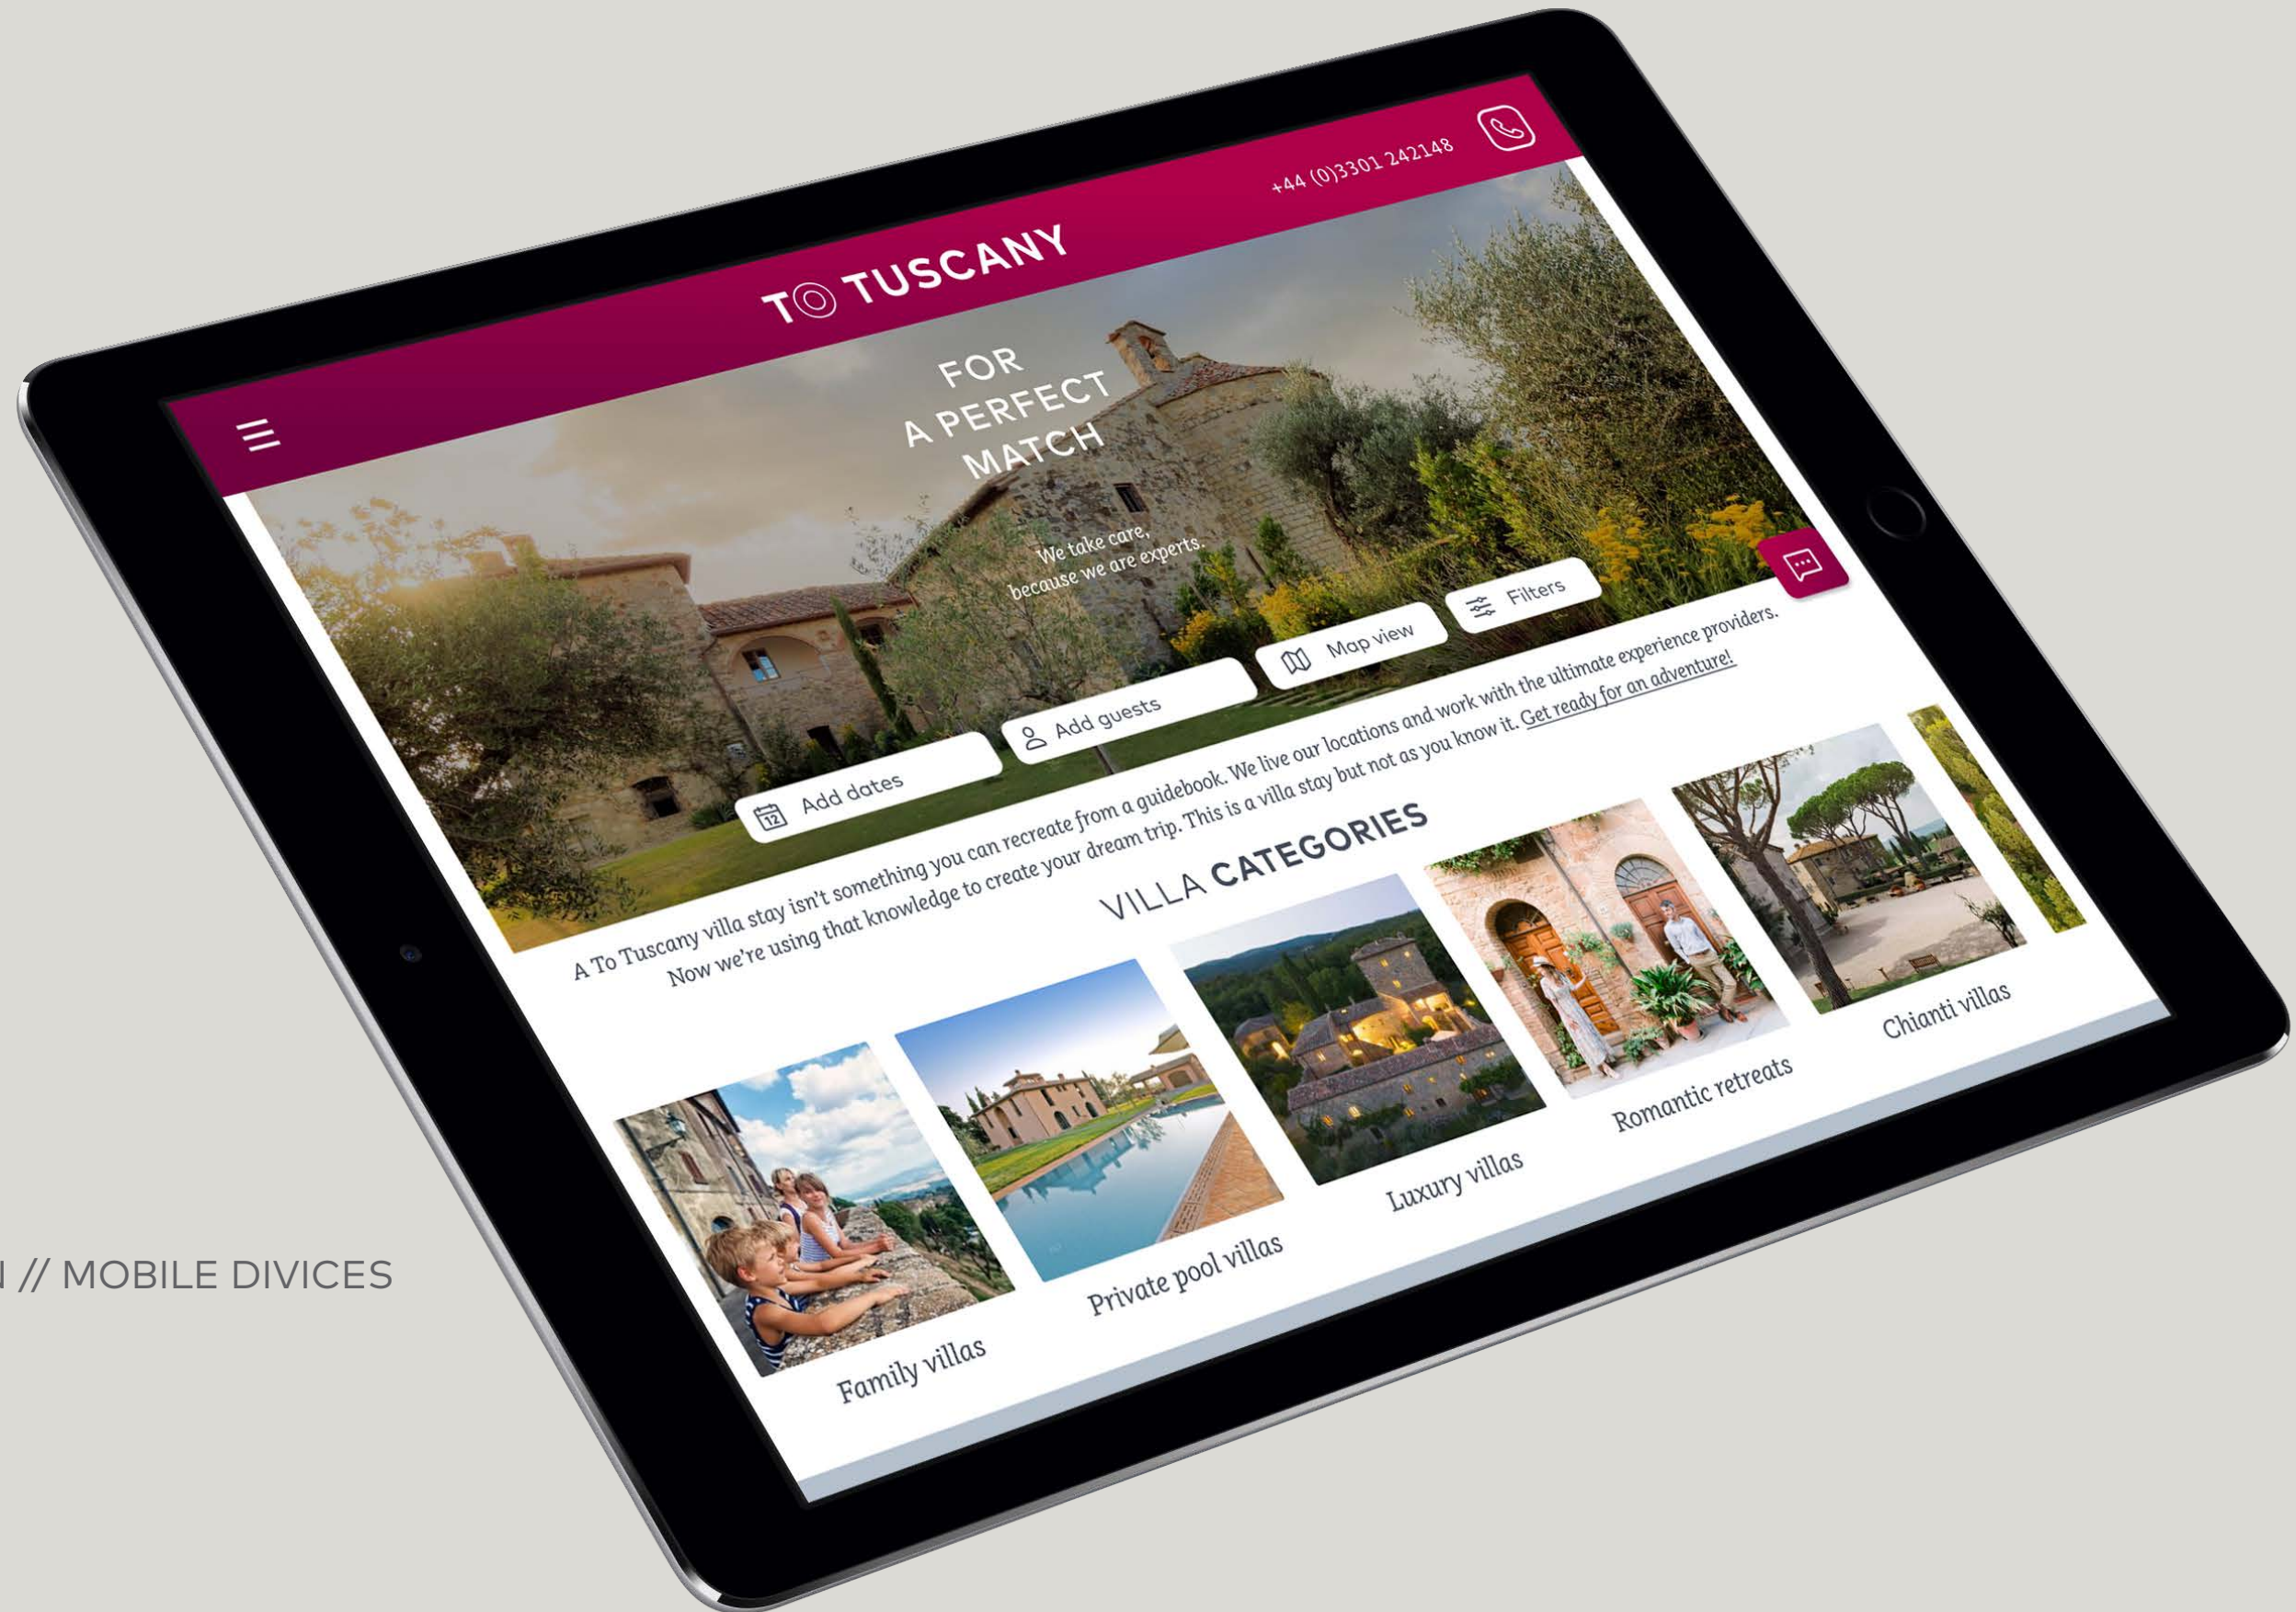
TO TUSCANY

+44 (0)3301 242148

FOR A PERFECT MATCH

We take care, because we are experts.

Add dates

Add guests

Map view

Filters

A To Tuscany villa stay isn't something you can recreate from a guidebook. We live our locations and work with the ultimate experience providers. Now we're using that knowledge to create your dream trip. This is a villa stay but not as you know it. Get ready for an adventure!

VILLA CATEGORIES

Family villas

Private pool villas

Luxury villas

Romantic retreats

Chianti villas

N // MOBILE DIVICES